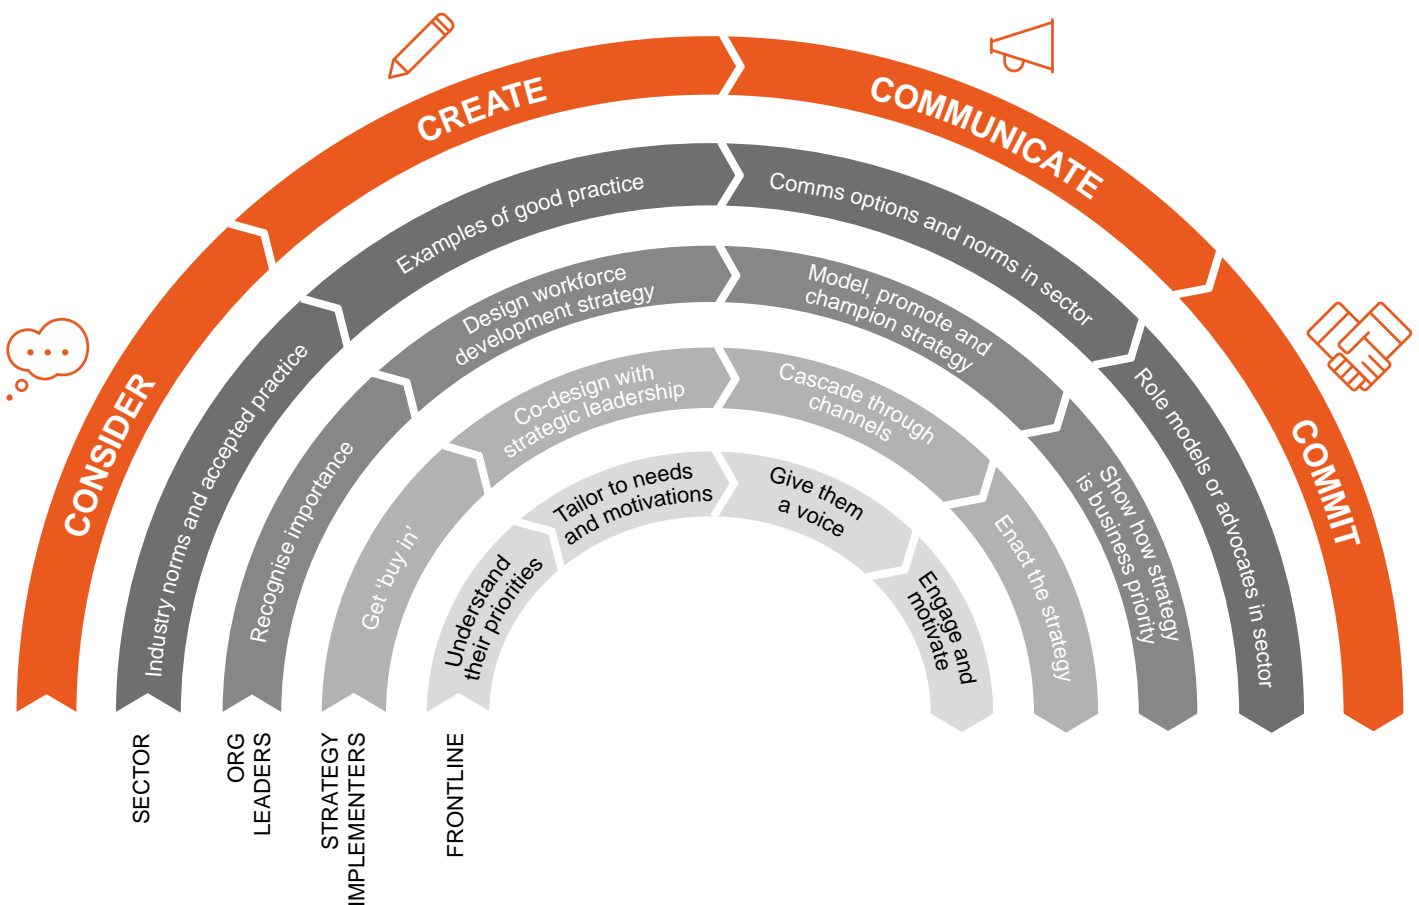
CONSIDER
CREATE
COMMUNICATE
COMMIT

Industry norms and accepted practice
Examples of good practice
Comms options and norms in sector
Role models or advocates in sector

Recognise importance
Design workforce development strategy
Model, promote and champion strategy
Show how strategy is business priority

Get 'buy in'
Co-design with strategic leadership
Cascade through channels
Enact the strategy

Understand their priorities
Tailor to needs and motivations
Give them a voice
Engage and motivate

SECTOR
ORG LEADERS
STRATEGY IMPLEMENTERS
FRONTLINE